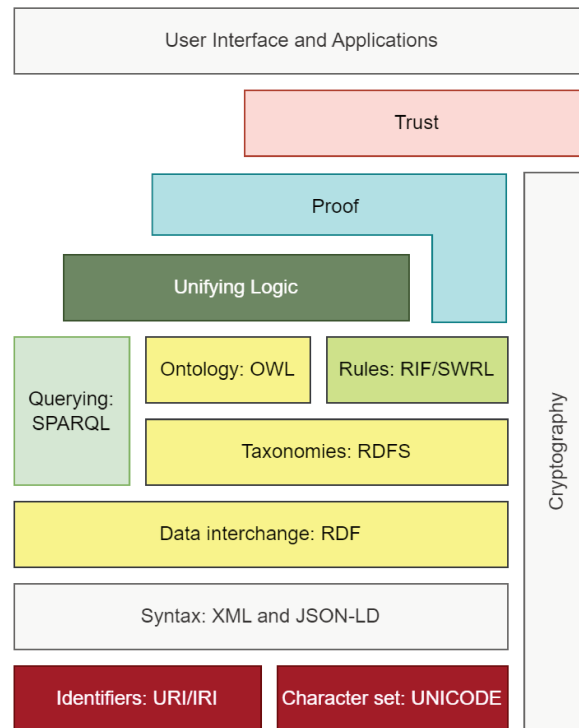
User Interface and Applications

Trust

Proof

Unifying Logic

Querying: SPARQL

Ontology: OWL

Rules: RIF/SWRL

Taxonomies: RDFS

Data interchange: RDF

Syntax: XML and JSON-LD

Identifiers: URI/IRI

Character set: UNICODE

Cryptography